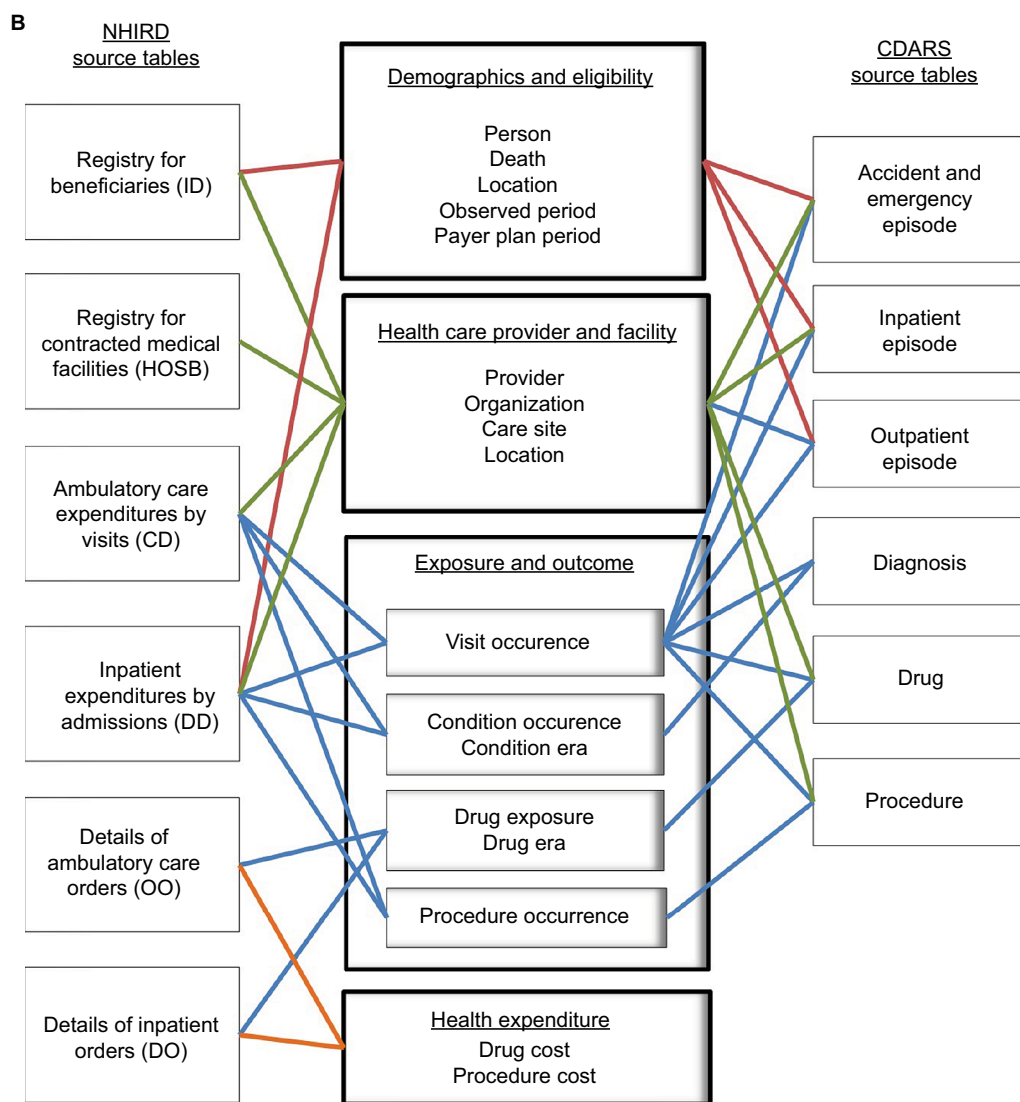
B

NHIRD source tables

Registry for beneficiaries (ID)

Registry for contracted medical facilities (HOSB)

Ambulatory care expenditures by visits (CD)

Inpatient expenditures by admissions (DD)

Details of ambulatory care orders (OO)

Details of inpatient orders (DO)

Demographics and eligibility

Person
Death
Location
Observed period
Payer plan period

Health care provider and facility

Provider
Organization
Care site
Location

Exposure and outcome

Visit occurence

Condition occurence
Condition era

Drug exposure
Drug era

Procedure occurrence

Health expenditure
Drug cost
Procedure cost

CDARS source tables

Accident and emergency episode

Inpatient episode

Outpatient episode

Diagnosis

Drug

Procedure